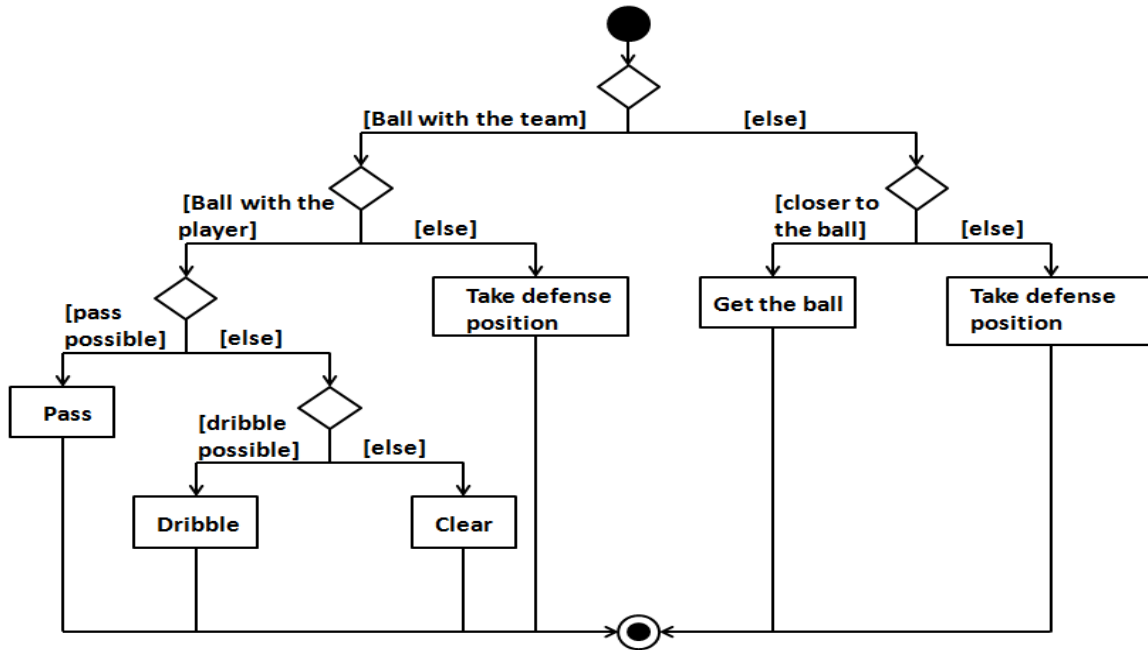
[Ball with the team]
[else]
[Ball with the player]
[else]
[closer to the ball]
[else]
[pass possible]
[else]
Take defense position
Get the ball
Take defense position
Pass
[dribble possible]
[else]
Dribble
Clear